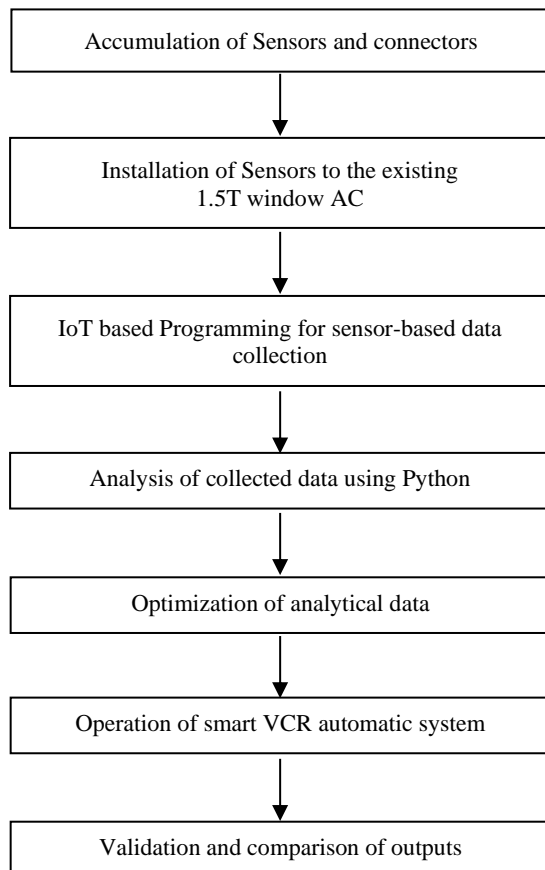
Accumulation of Sensors and connectors

Installation of Sensors to the existing 1.5T window AC

IoT based Programming for sensor-based data collection

Analysis of collected data using Python

Optimization of analytical data

Operation of smart VCR automatic system

Validation and comparison of outputs